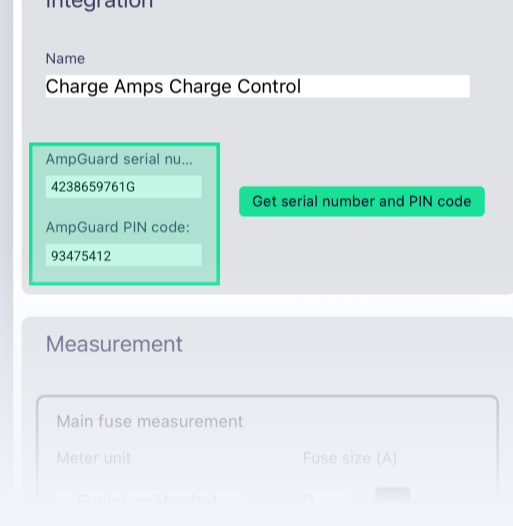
Integration

Name
Charge Amps Charge Control

AmpGuard serial nu...
4238659761G

AmpGuard PIN code:
93475412

Get serial number and PIN code

Measurement

Main fuse measurement

Meter unit

Fuse size (A)

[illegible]